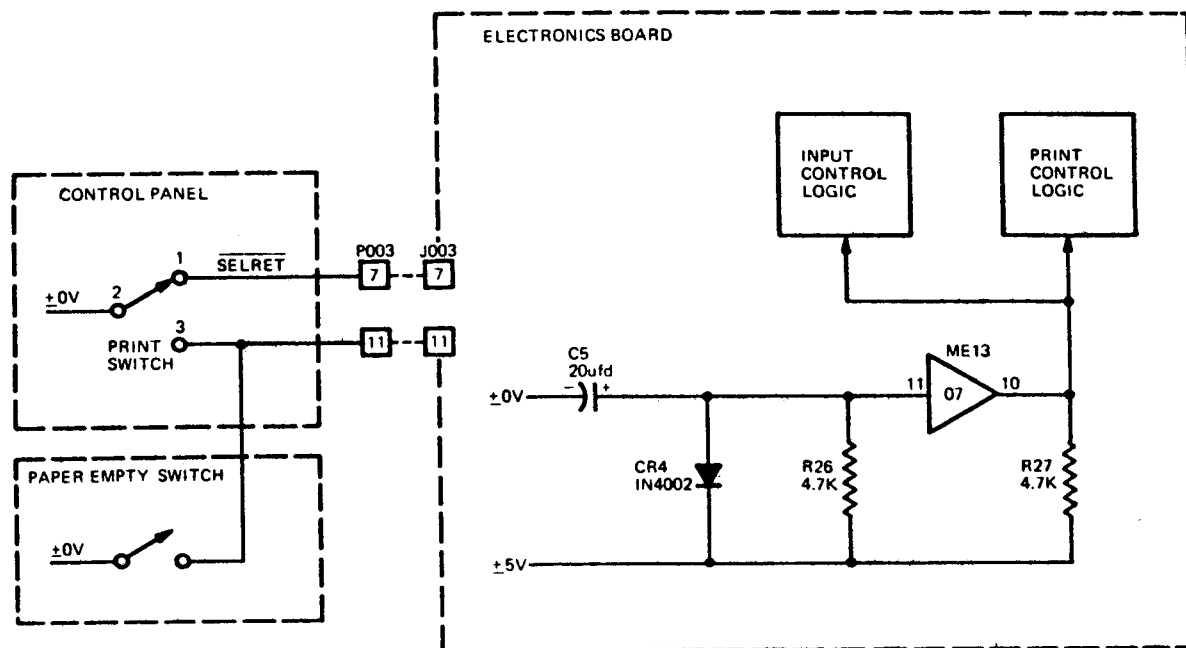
ELECTRONICS BOARD

INPUT CONTROL LOGIC

PRINT CONTROL LOGIC

CONTROL PANEL

1

$\overline{SELRET}$

P003

J003

7

7

$\pm 0V$

2

3

PRINT SWITCH

11

11

ME13

C5 20ufd

$-$ $+$

$\pm 0V$

11

07

10

CR4 IN4002

R26 4.7K

R27 4.7K

PAPER EMPTY SWITCH

$\pm 0V$

$\pm 5V$